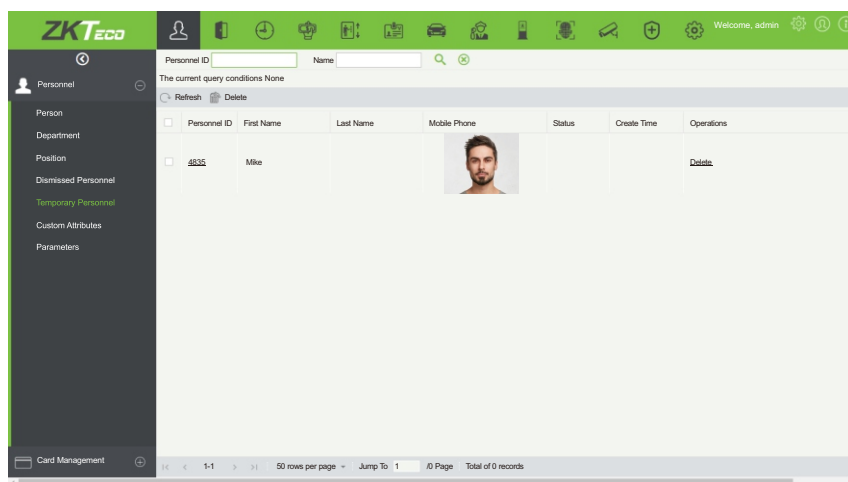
ZKTeco

Welcome, admin

Personnel

Person
Department
Position
Dismissed Personnel
Temporary Personnel
Custom Attributes
Parameters

Card Management

Personnel ID
Name

The current query conditions None

Refresh
Delete

| | Personnel ID | First Name | Last Name | Mobile Phone | Status | Create Time | Operations |
|---|---|---|---|---|---|---|---|
| | 4835 | Mike | | | | | Delete |

1-1
50 rows per page
Jump To 1
/0 Page
Total of 0 records